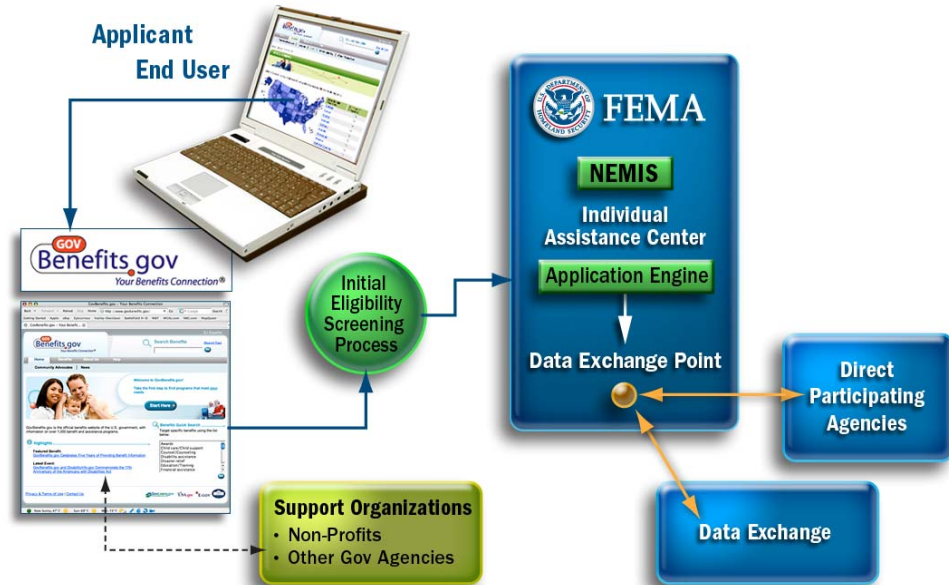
Applicant
End User

GOV
Benefits.gov
Your Benefits Connection®

Initial Eligibility Screening Process

U.S. DEPARTMENT OF HOMELAND SECURITY
FEMA

NEMIS

Individual Assistance Center

Application Engine

Data Exchange Point

Direct Participating Agencies

Data Exchange

Support Organizations
• Non-Profits
• Other Gov Agencies